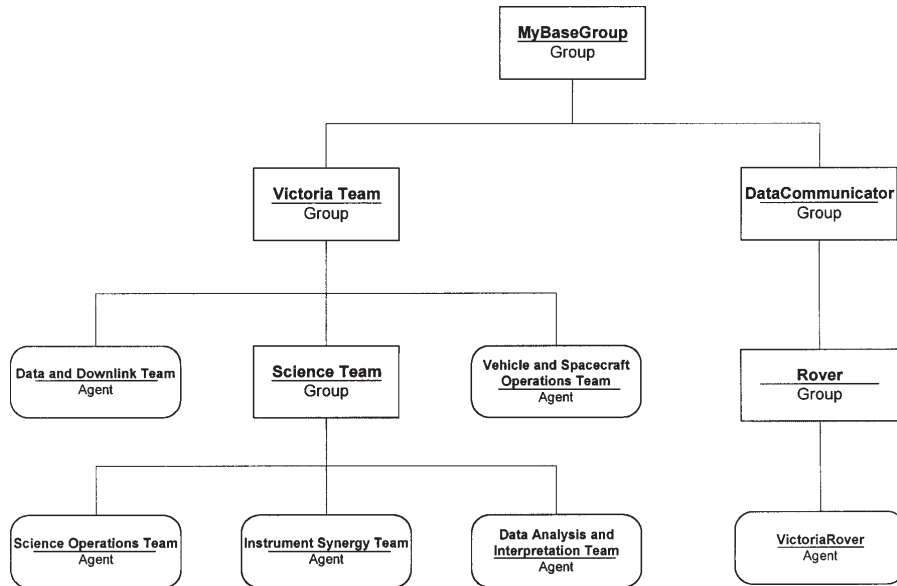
MyBaseGroup
Group

Victoria Team
Group

DataCommunicator
Group

Data and Downlink Team
Agent

Science Team
Group

Vehicle and Spacecraft Operations Team
Agent

Rover
Group

Science Operations Team
Agent

Instrument Synergy Team
Agent

Data Analysis and Interpretation Team
Agent

VictoriaRover
Agent